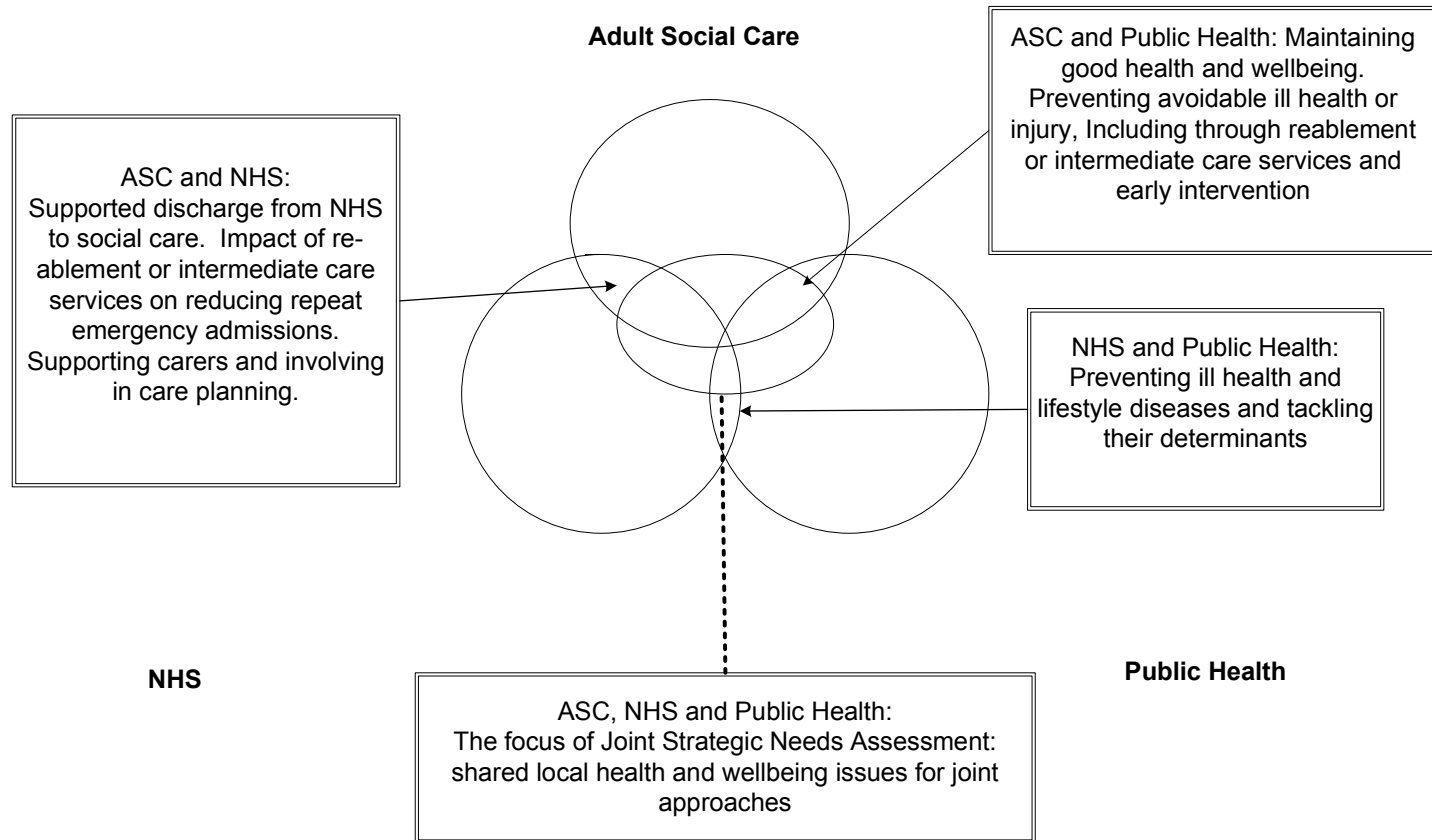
Adult Social Care

ASC and Public Health: Maintaining good health and wellbeing. Preventing avoidable ill health or injury, Including through reablement or intermediate care services and early intervention

ASC and NHS: Supported discharge from NHS to social care. Impact of reablement or intermediate care services on reducing repeat emergency admissions. Supporting carers and involving in care planning.

NHS and Public Health: Preventing ill health and lifestyle diseases and tackling their determinants

NHS

Public Health

ASC, NHS and Public Health: The focus of Joint Strategic Needs Assessment: shared local health and wellbeing issues for joint approaches